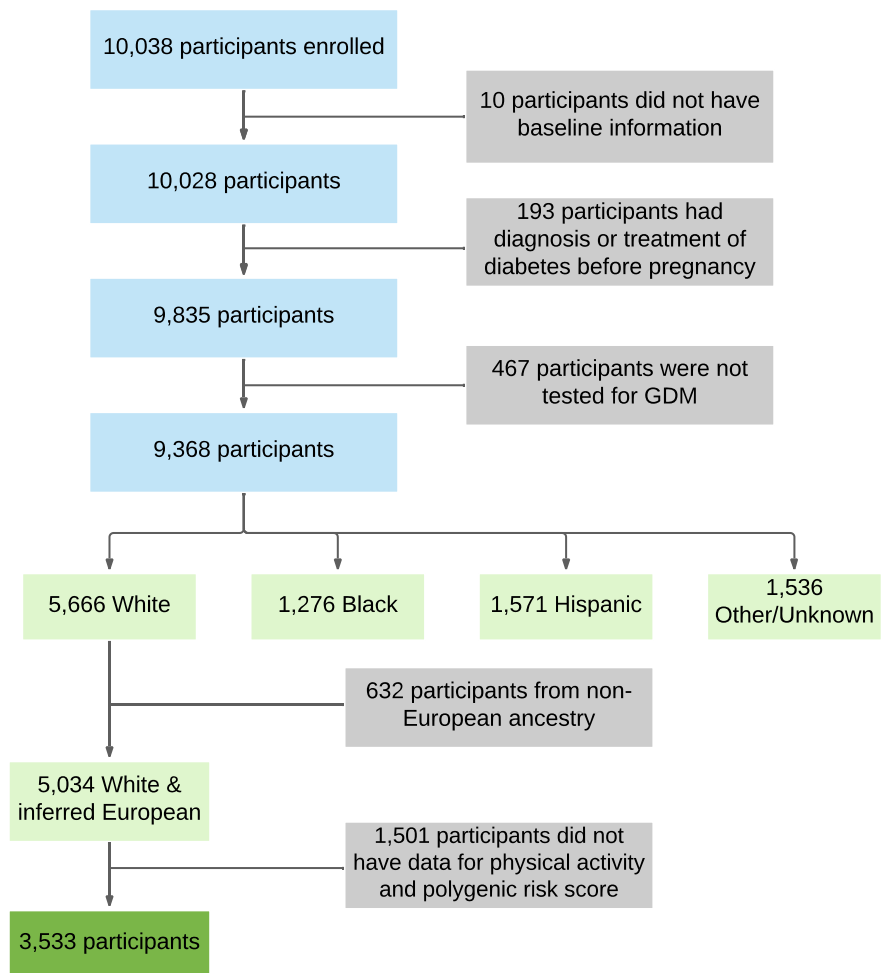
10,038 participants enrolled

10 participants did not have baseline information

10,028 participants

193 participants had diagnosis or treatment of diabetes before pregnancy

9,835 participants

467 participants were not tested for GDM

9,368 participants

5,666 White

1,276 Black

1,571 Hispanic

1,536 Other/Unknown

632 participants from non-European ancestry

5,034 White & inferred European

1,501 participants did not have data for physical activity and polygenic risk score

3,533 participants